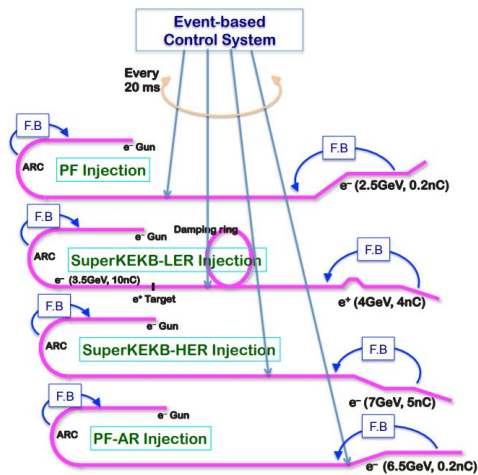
Event-based Control System

Every 20 ms

F.B

e⁻ Gun

ARC

PF Injection

F.B

e⁻ (2.5GeV, 0.2nC)

F.B

e⁻ Gun

Damping ring

ARC

SuperKEKB-LER Injection

F.B

e⁻ (3.5GeV, 10nC)

e⁺ Target

e⁺ (4GeV, 4nC)

F.B

e⁻ Gun

ARC

SuperKEKB-HER Injection

F.B

e⁻ (7GeV, 5nC)

F.B

e⁻ Gun

ARC

PF-AR Injection

F.B

e⁻ (6.5GeV, 0.2nC)